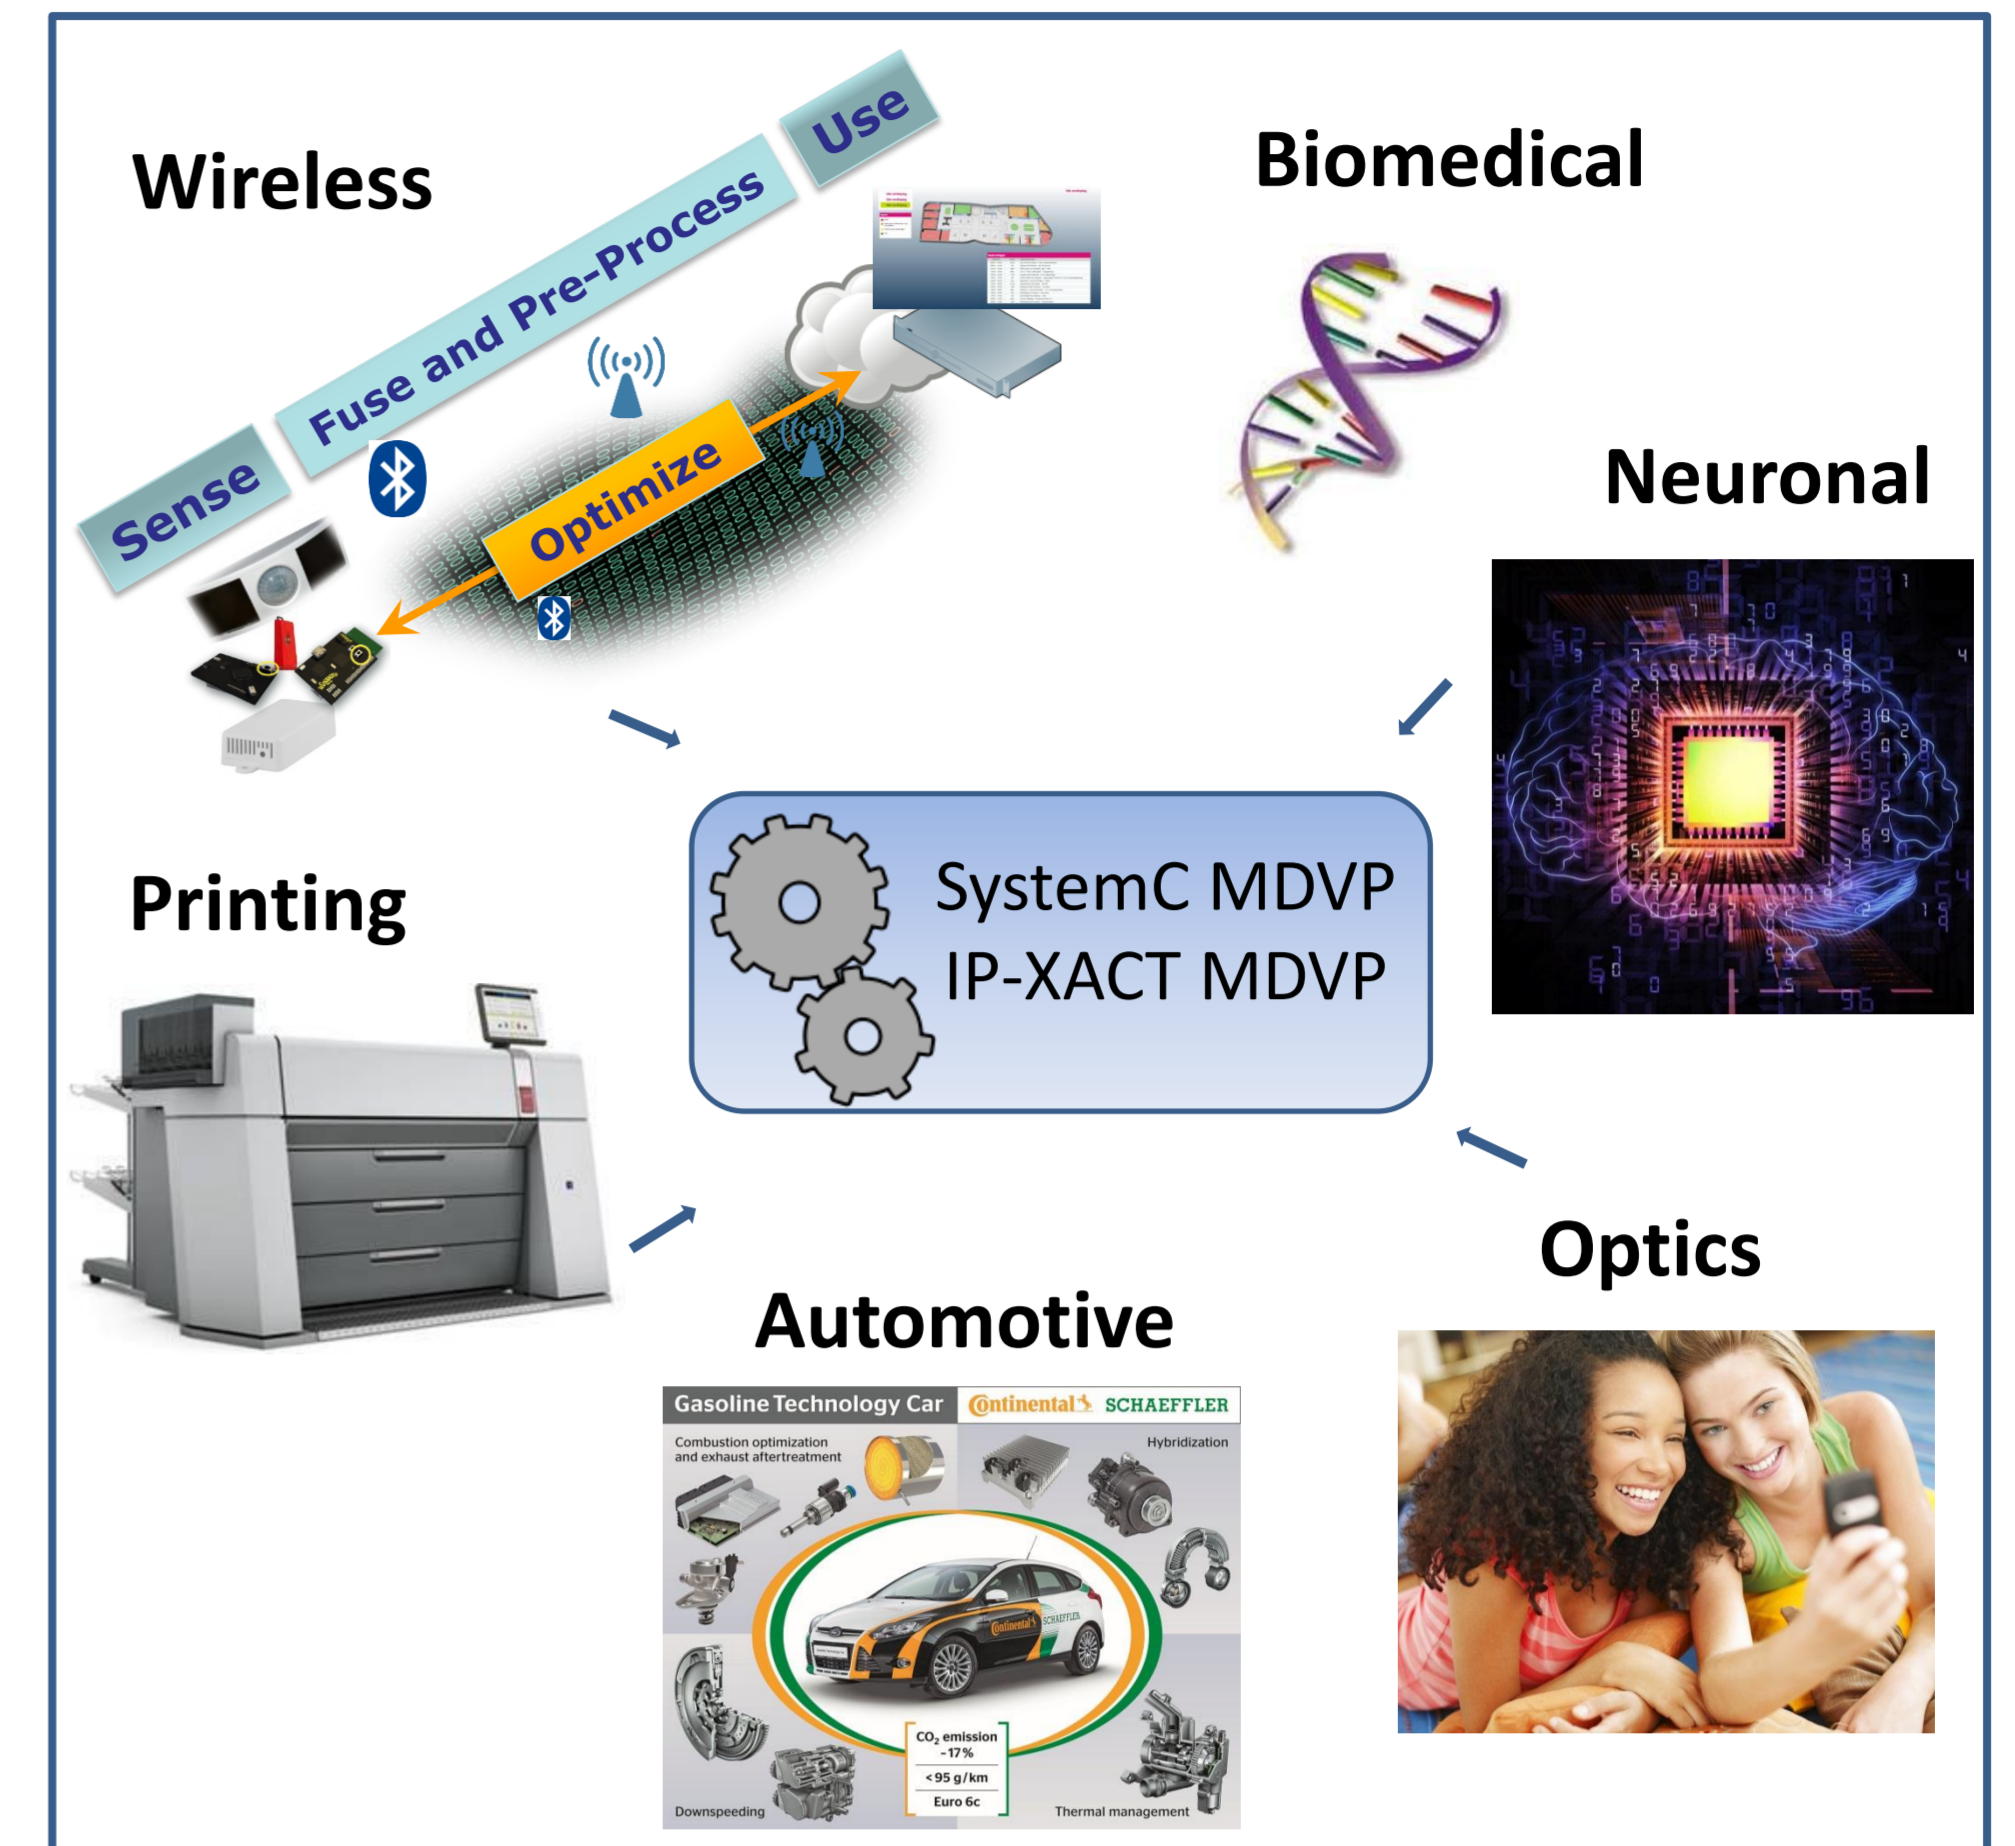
Wireless

Sense

Fuse and Pre-Process

Use

Optimize

Biomedical

Neuronal

SystemC MDVP
IP-XACT MDVP

Printing

Optics

Automotive

Gasoline Technology Car

Continental

SCHAEFFLER

Combustion optimization and exhaust aftertreatment

Hybridization

$CO_2$ emission
-17%

<95 g/km

Euro 6c

Downspeeding

Thermal management